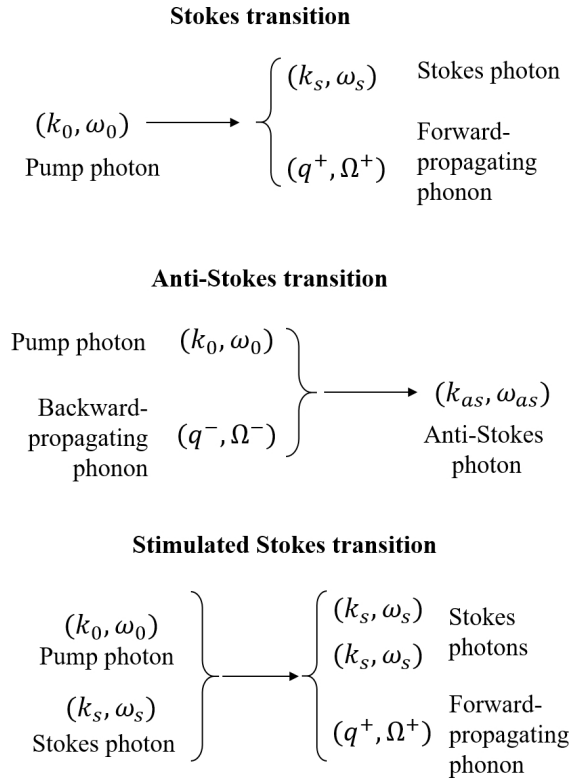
**Stokes transition**

$(k_0, \omega_0)$
Pump photon

$(k_s, \omega_s)$ Stokes photon

$(q^+, \Omega^+)$ Forward-propagating phonon

**Anti-Stokes transition**

Pump photon $(k_0, \omega_0)$

Backward-propagating phonon $(q^-, \Omega^-)$

$(k_{as}, \omega_{as})$
Anti-Stokes photon

**Stimulated Stokes transition**

$(k_0, \omega_0)$
Pump photon

$(k_s, \omega_s)$
Stokes photon

$(k_s, \omega_s)$
$(k_s, \omega_s)$ Stokes photons

$(q^+, \Omega^+)$ Forward-propagating phonon